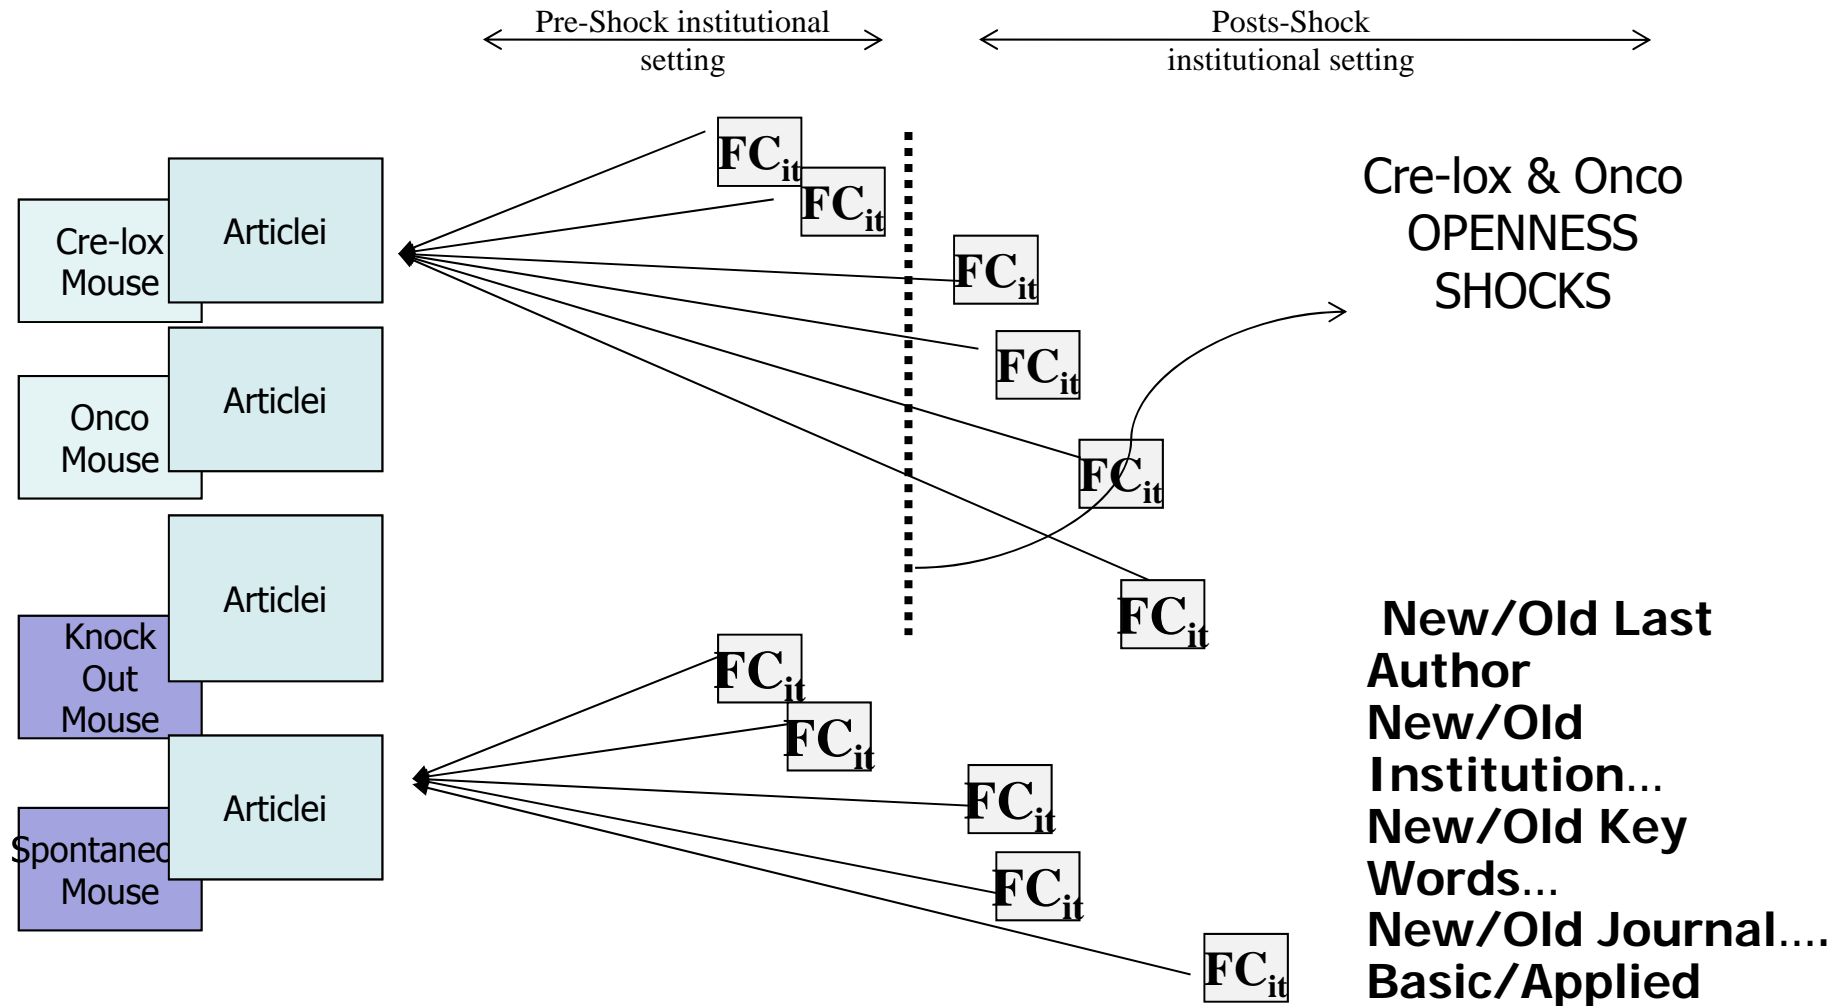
Pre-Shock institutional setting

Posts-Shock institutional setting

Cre-lox Mouse

Articlei

Onco Mouse

Articlei

Knock Out Mouse

Articlei

Spontaneo Mouse

Articlei

$FC_{it}$

$FC_{it}$

$FC_{it}$

$FC_{it}$

$FC_{it}$

$FC_{it}$

$FC_{it}$

$FC_{it}$

$FC_{it}$

$FC_{it}$

$FC_{it}$

Cre-lox & Onco OPENNESS SHOCKS

New/Old Last Author
New/Old Institution…
New/Old Key Words…
New/Old Journal….
Basic/Applied